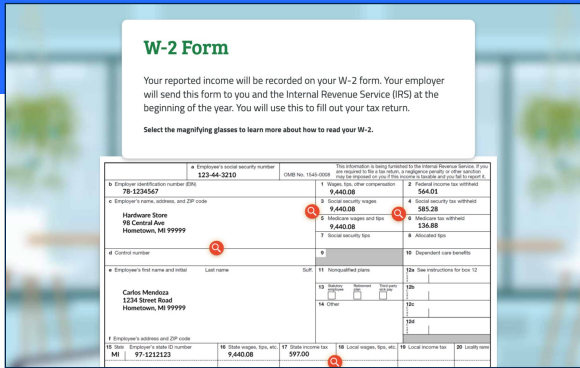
W-2 Form

Your reported income will be recorded on your W-2 form. Your employer will send this form to you and the Internal Revenue Service (IRS) at the beginning of the year. You will use this to fill out your tax return.

Select the magnifying glasses to learn more about how to read your W-2.

a Employee's social security number
123-44-3210
OMB No. 1545-0008
This information is being furnished to the Internal Revenue Service. If you are required to file a tax return, a negligence penalty or other sanction may be imposed on you if this income is taxable and you fail to report it.

b Employer identification number (EIN)
78-1234567

1 Wages, tips, other compensation
9,440.08

2 Federal income tax withheld
564.01

c Employer's name, address, and ZIP code
Hardware Store
98 Central Ave
Hometown, MI 99999

3 Social security wages
9,440.08

4 Social security tax withheld
585.28

5 Medicare wages and tips
9,440.08

6 Medicare tax withheld
136.88

7 Social security tips

8 Allocated tips

d Control number

9

10 Dependent care benefits

e Employee's first name and initial Last name Suff.
Carlos Mendoza
1234 Street Road
Hometown, MI 99999

11 Nonqualified plans

12a See instructions for box 12

13 Statutory employee Retirement plan Third-party sick pay

12b

14 Other

12c

12d

f Employee's address and ZIP code

| 15 State | Employer's state ID number | 16 State wages, tips, etc. | 17 State income tax | 18 Local wages, tips, etc. | 19 Local income tax | 20 Locality name |
|---|---|---|---|---|---|---|
| MI | 97-1212123 | 9,440.08 | 597.00 | | | |